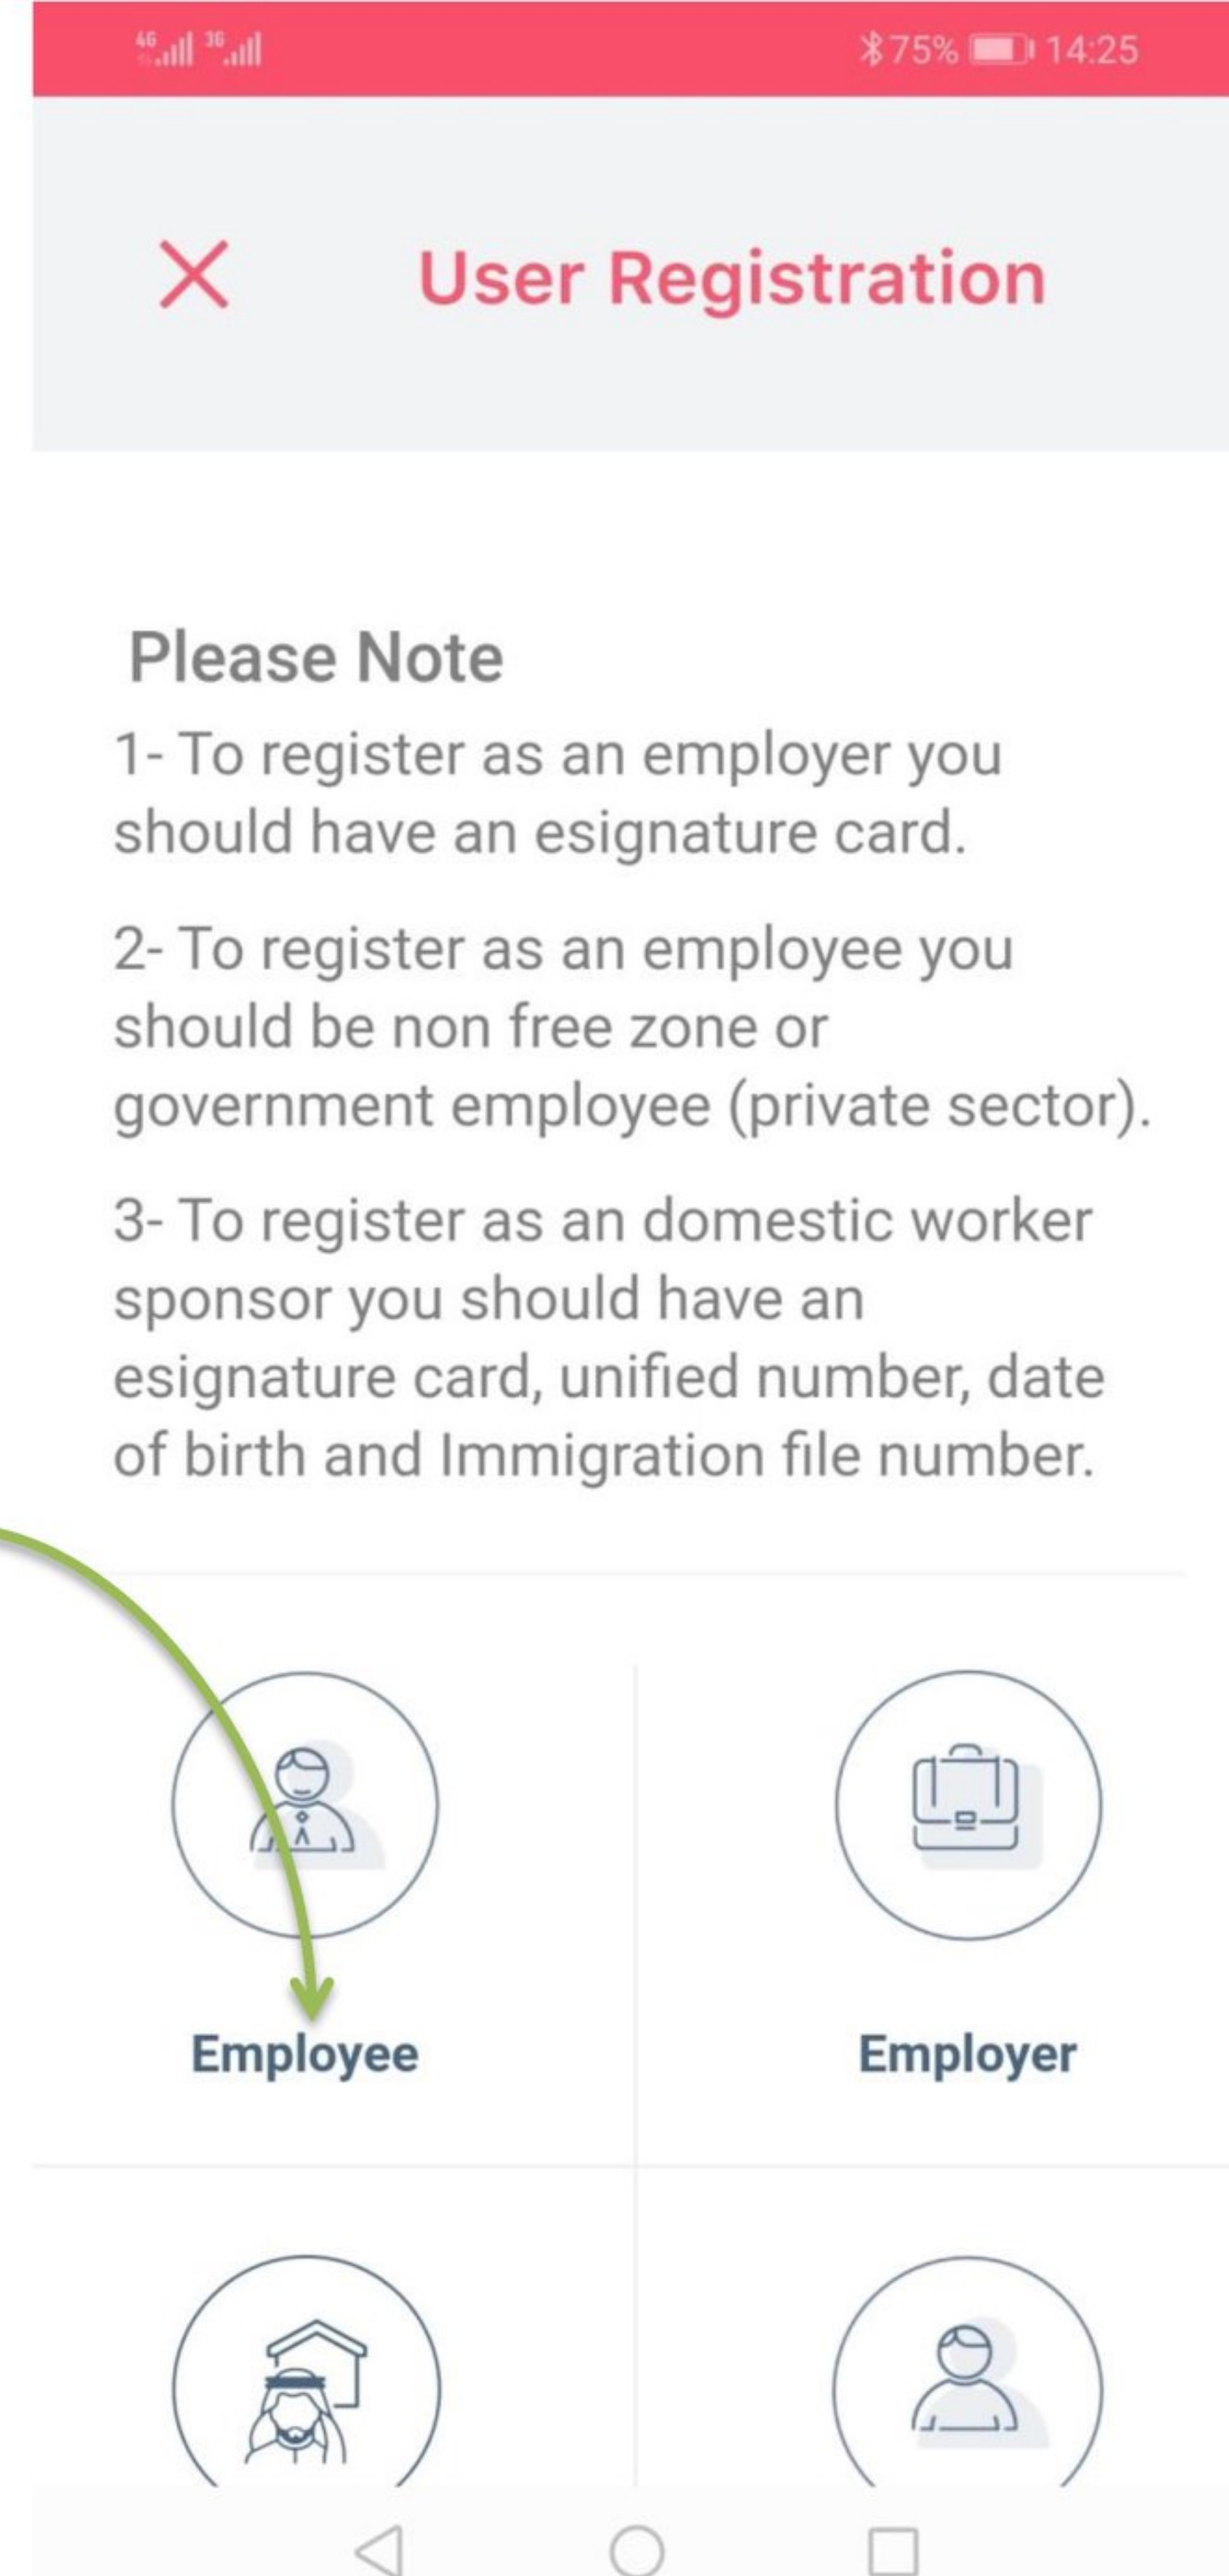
4G 3G 75% 14:25

User Registration

Please Note

1- To register as an employer you should have an esignature card.

2- To register as an employee you should be non free zone or government employee (private sector).

3- To register as an domestic worker sponsor you should have an esignature card, unified number, date of birth and Immigration file number.

Employee

Employer